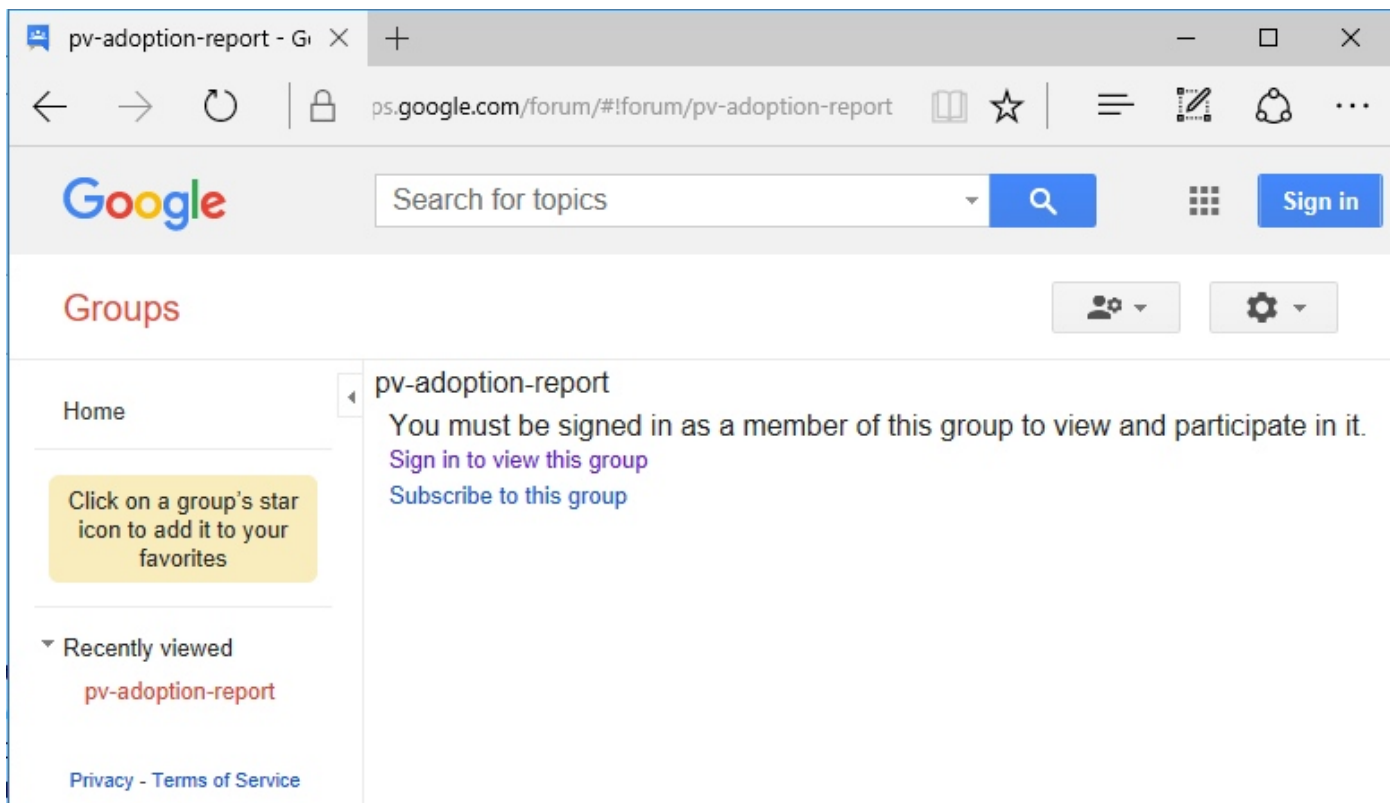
pv-adoption-report - G

ps.google.com/forum/#!forum/pv-adoption-report

Google

Search for topics

Sign in

Groups

Home

Click on a group's star icon to add it to your favorites

Recently viewed

pv-adoption-report

Privacy - Terms of Service

pv-adoption-report

You must be signed in as a member of this group to view and participate in it.

Sign in to view this group

Subscribe to this group